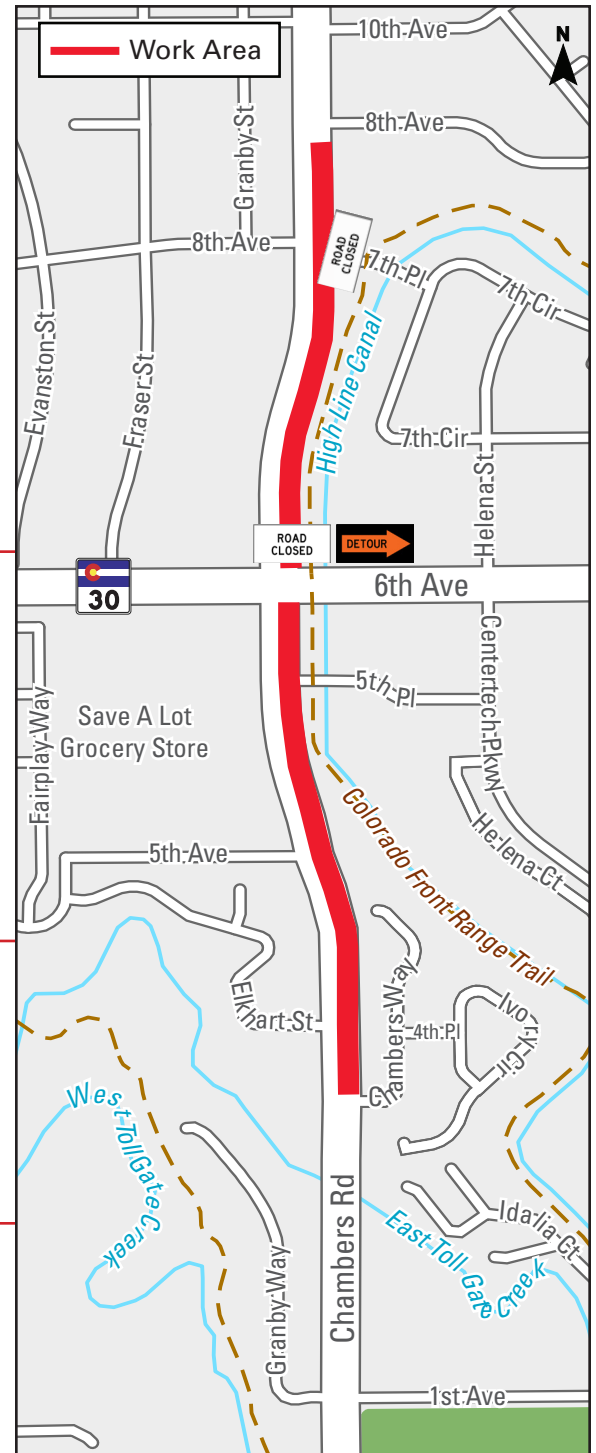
Work Area

N

10th Ave

8th Ave

Granby St

8th Ave

ROAD CLOSED

7th Pl

7th Cir

Evanston St

Fraser St

High Line Canal

7th Cir

Helena St

ROAD CLOSED

DETOUR

30

6th Ave

Centertech Pkwy

5th Pl

Fairplay Way

Save A Lot Grocery Store

Colorado Front Range Trail

Helena Ct

5th Ave

Chambers Way

Elkhart St

4th Pl

Ivory Cir

Chambers

West Toll Gate Creek

Idalia Ct

East Toll Gate Creek

Granby Way

Chambers Rd

1st Ave